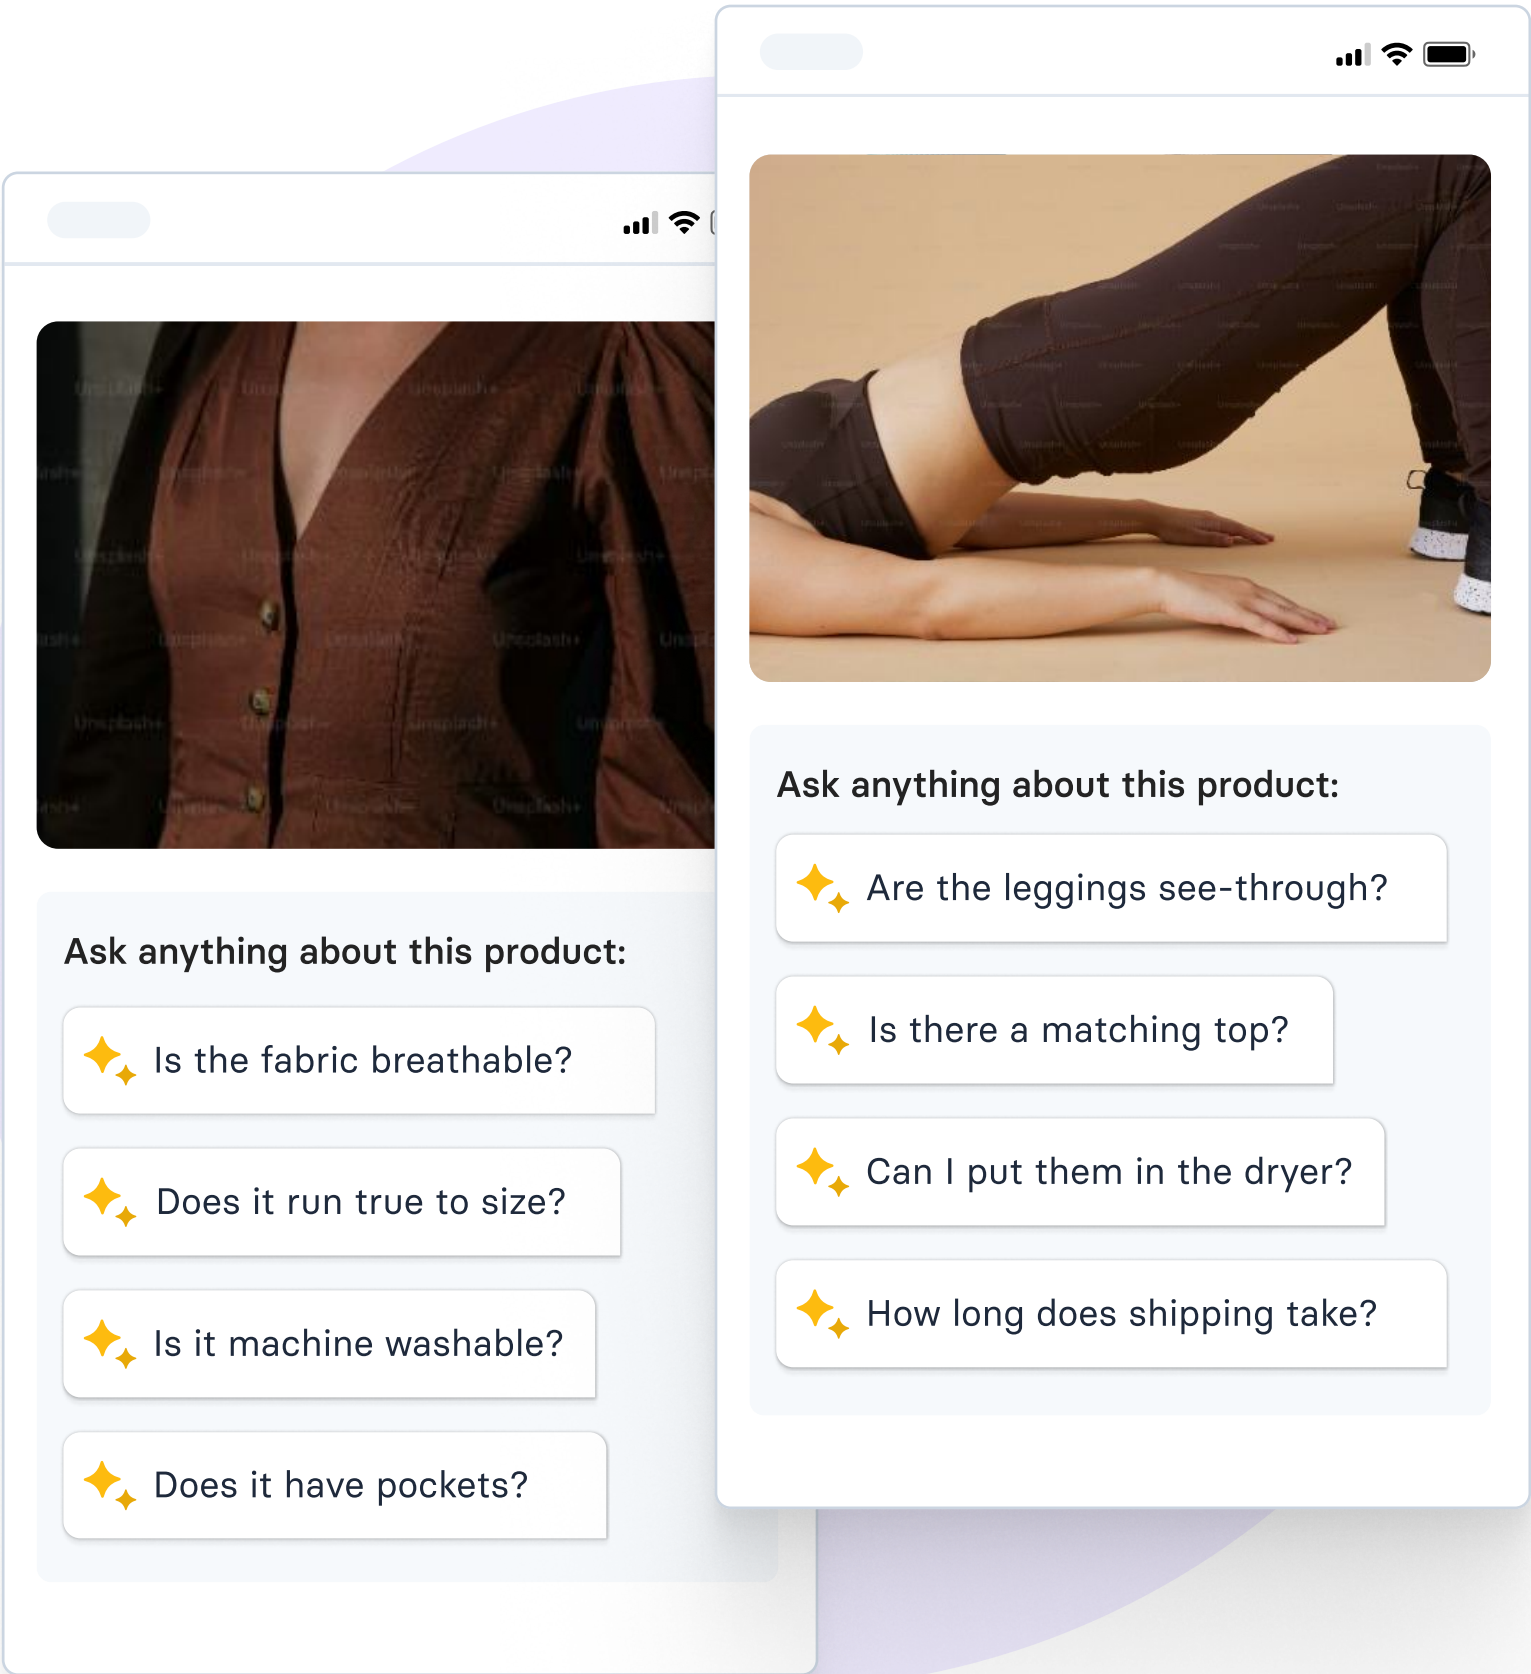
Ask anything about this product:

Is the fabric breathable?

Does it run true to size?

Is it machine washable?

Does it have pockets?

Ask anything about this product:

Are the leggings see-through?

Is there a matching top?

Can I put them in the dryer?

How long does shipping take?